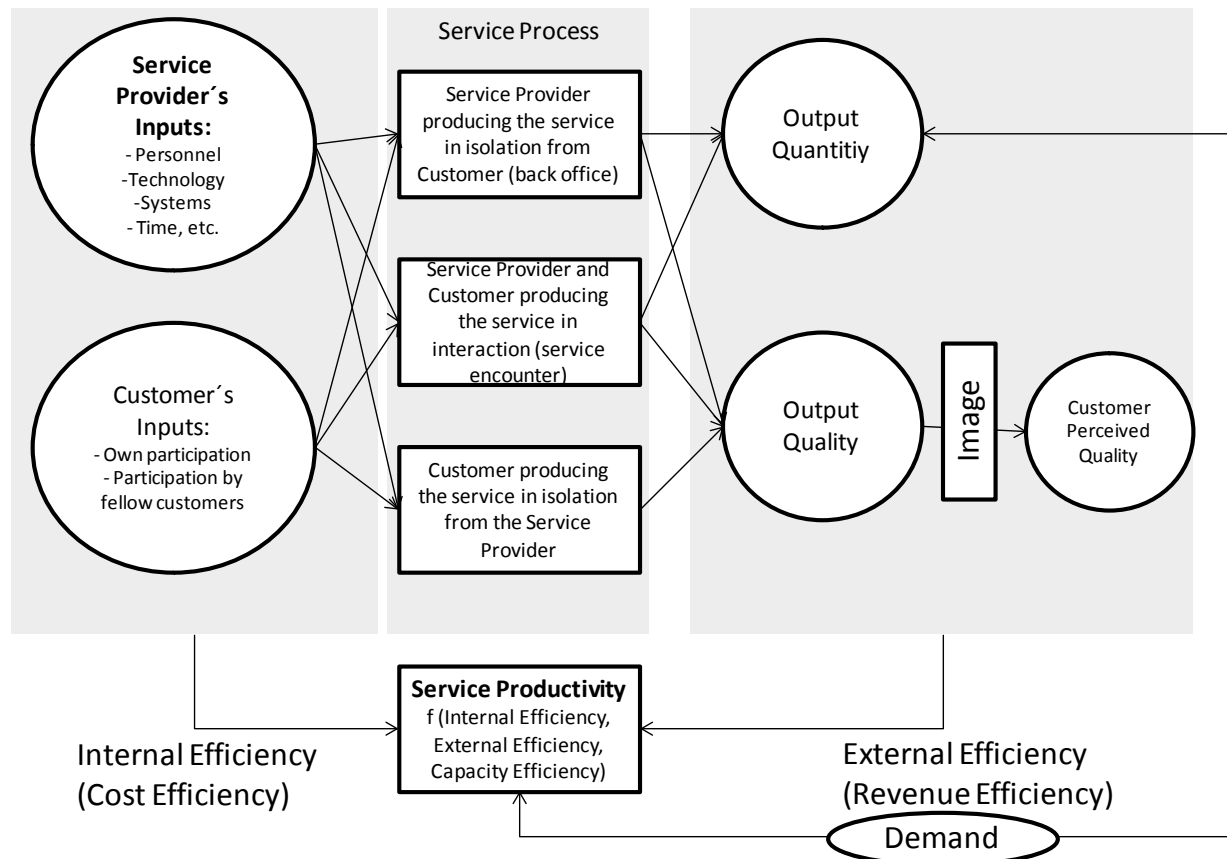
Service Process

Service Provider´s Inputs:
- Personnel
-Technology
-Systems
- Time, etc.

Customer´s Inputs:
- Own participation
- Participation by fellow customers

Service Provider producing the service in isolation from Customer (back office)

Service Provider and Customer producing the service in interaction (service encounter)

Customer producing the service in isolation from the Service Provider

Output Quantitiy

Output Quality

Image

Customer Perceived Quality

Service Productivity
f (Internal Efficiency, External Efficiency, Capacity Efficiency)

Internal Efficiency (Cost Efficiency)

External Efficiency (Revenue Efficiency)

Demand